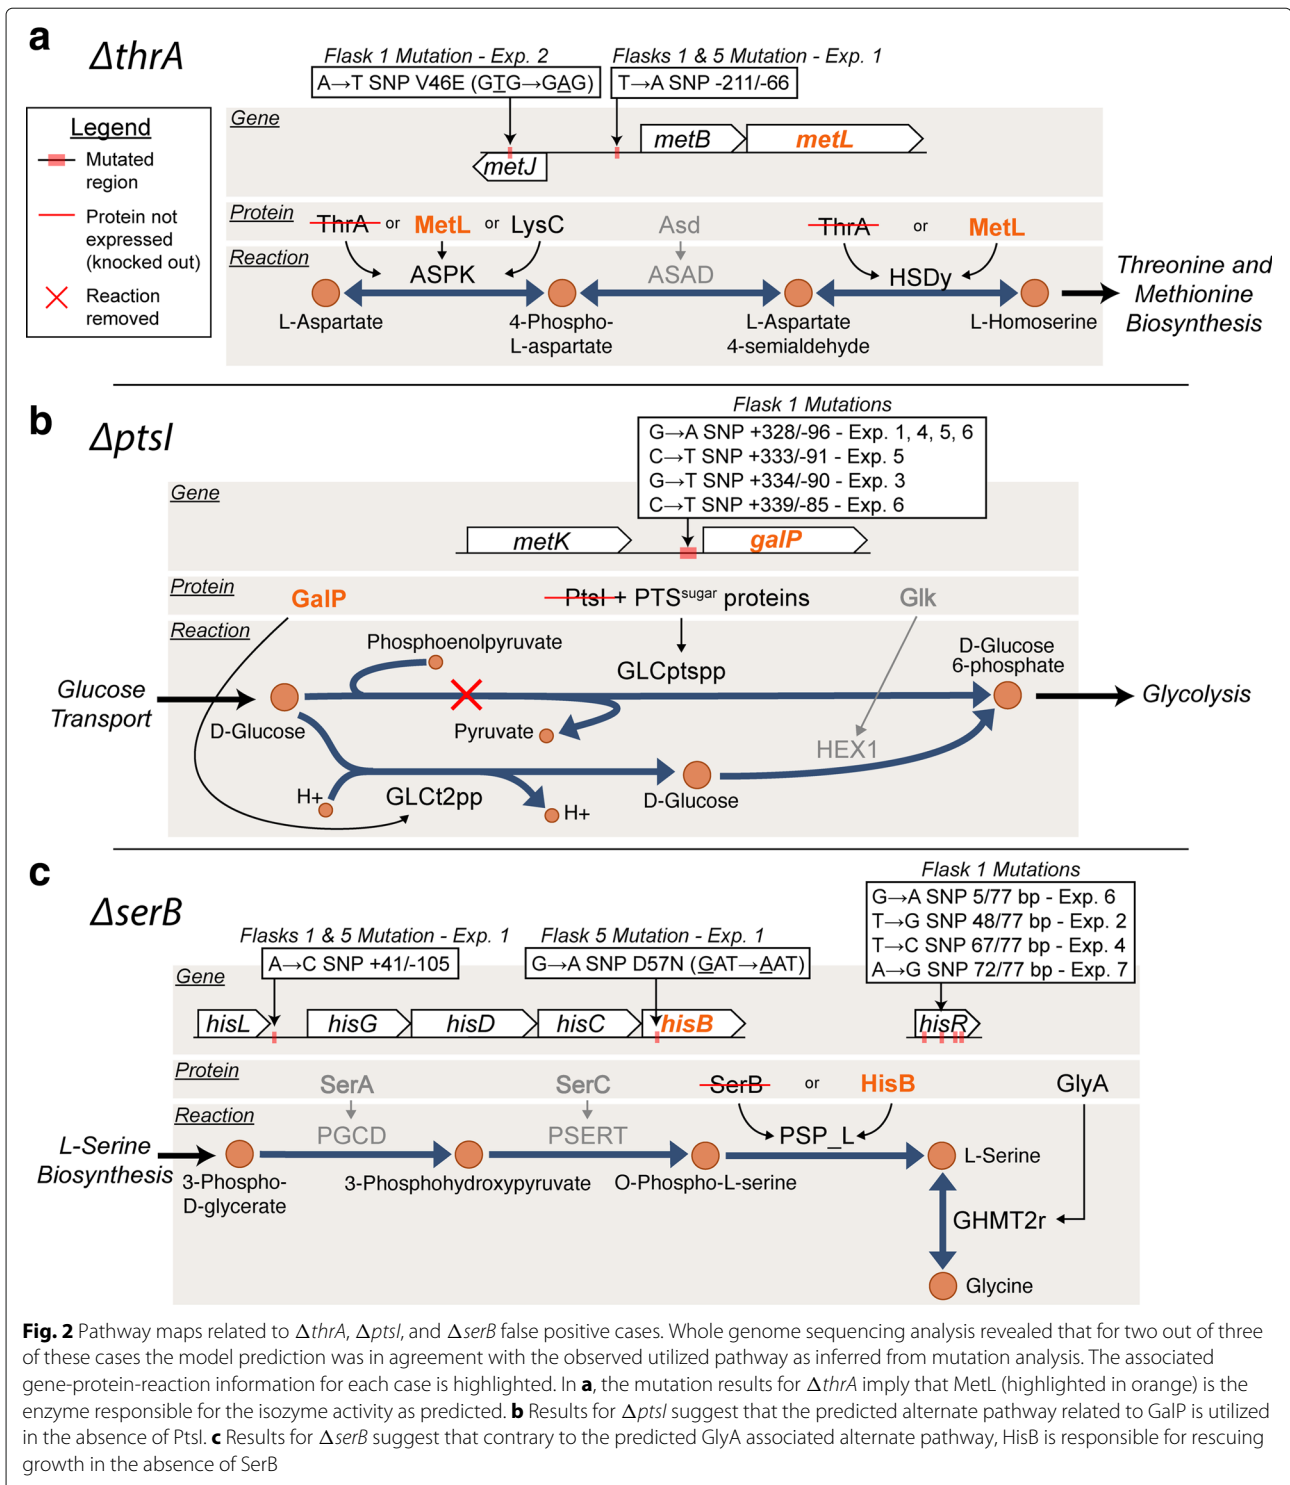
a
ΔthrA

Legend
Mutated region
Protein not expressed (knocked out)
Reaction removed

Flask 1 Mutation - Exp. 2
A→T SNP V46E (GTG→GAG)
Flasks 1 & 5 Mutation - Exp. 1
T→A SNP -211/-66

Gene
metB
metL
metJ

Protein
ThrA or MetL or LysC
Asd
ThrA or MetL

Reaction
ASPK
ASAD
HSDy
L-Aspartate
4-Phospho-L-aspartate
L-Aspartate 4-semialdehyde
L-Homoserine
Threonine and Methionine Biosynthesis

b
ΔptsI

Flask 1 Mutations
G→A SNP +328/-96 - Exp. 1, 4, 5, 6
C→T SNP +333/-91 - Exp. 5
G→T SNP +334/-90 - Exp. 3
C→T SNP +339/-85 - Exp. 6

Gene
metK
galP

Protein
GalP
PtsI + PTS$^{sugar}$ proteins
Glk

Reaction
Phosphoenolpyruvate
GLCptspp
D-Glucose 6-phosphate
Glucose Transport
D-Glucose
Pyruvate
HEX1
Glycolysis
H+
GLCt2pp
H+
D-Glucose

c
ΔserB

Flask 1 Mutations
G→A SNP 5/77 bp - Exp. 6
T→G SNP 48/77 bp - Exp. 2
T→C SNP 67/77 bp - Exp. 4
A→G SNP 72/77 bp - Exp. 7

Flasks 1 & 5 Mutation - Exp. 1
A→C SNP +41/-105
Flask 5 Mutation - Exp. 1
G→A SNP D57N (GAT→AAT)

Gene
hisL
hisG
hisD
hisC
hisB
hisR

Protein
SerA
SerC
SerB or HisB
GlyA

Reaction
PGCD
PSERT
PSP_L
L-Serine Biosynthesis
3-Phospho-D-glycerate
3-Phosphohydroxypyruvate
O-Phospho-L-serine
L-Serine
GHMT2r
Glycine

Fig. 2 Pathway maps related to ΔthrA, ΔptsI, and ΔserB false positive cases. Whole genome sequencing analysis revealed that for two out of three of these cases the model prediction was in agreement with the observed utilized pathway as inferred from mutation analysis. The associated gene-protein-reaction information for each case is highlighted. In a, the mutation results for ΔthrA imply that MetL (highlighted in orange) is the enzyme responsible for the isozyme activity as predicted. b Results for ΔptsI suggest that the predicted alternate pathway related to GalP is utilized in the absence of PtsI. c Results for ΔserB suggest that contrary to the predicted GlyA associated alternate pathway, HisB is responsible for rescuing growth in the absence of SerB